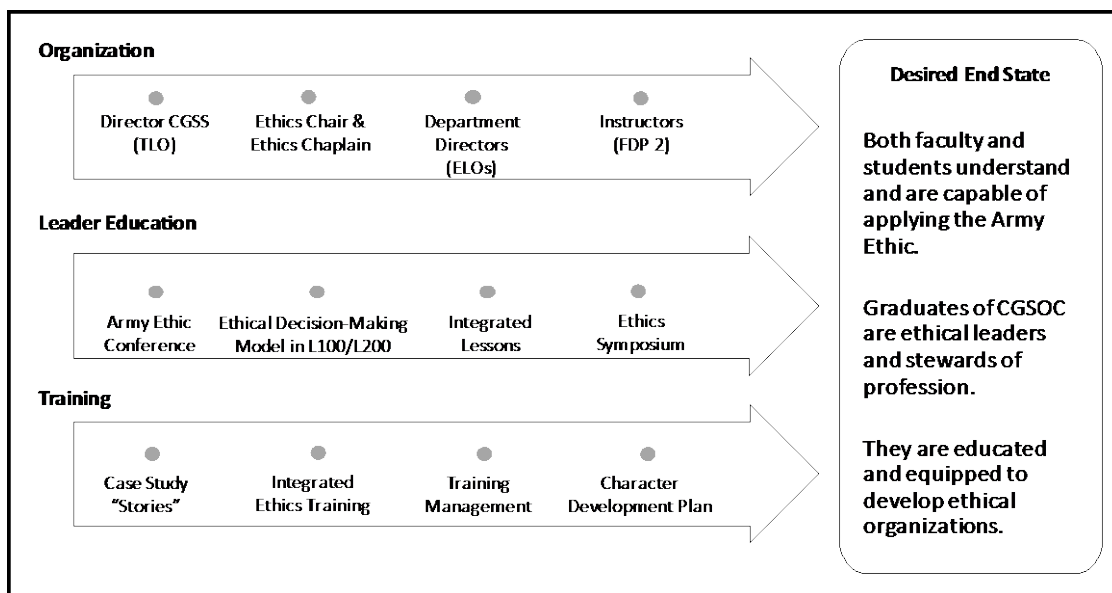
Organization

Director CGSS (TLO)

Ethics Chair & Ethics Chaplain

Department Directors (ELOs)

Instructors (FDP 2)

Leader Education

Army Ethic Conference

Ethical Decision-Making Model in L100/L200

Integrated Lessons

Ethics Symposium

Training

Case Study "Stories"

Integrated Ethics Training

Training Management

Character Development Plan

Desired End State

Both faculty and students understand and are capable of applying the Army Ethic.

Graduates of CGSOC are ethical leaders and stewards of profession.

They are educated and equipped to develop ethical organizations.